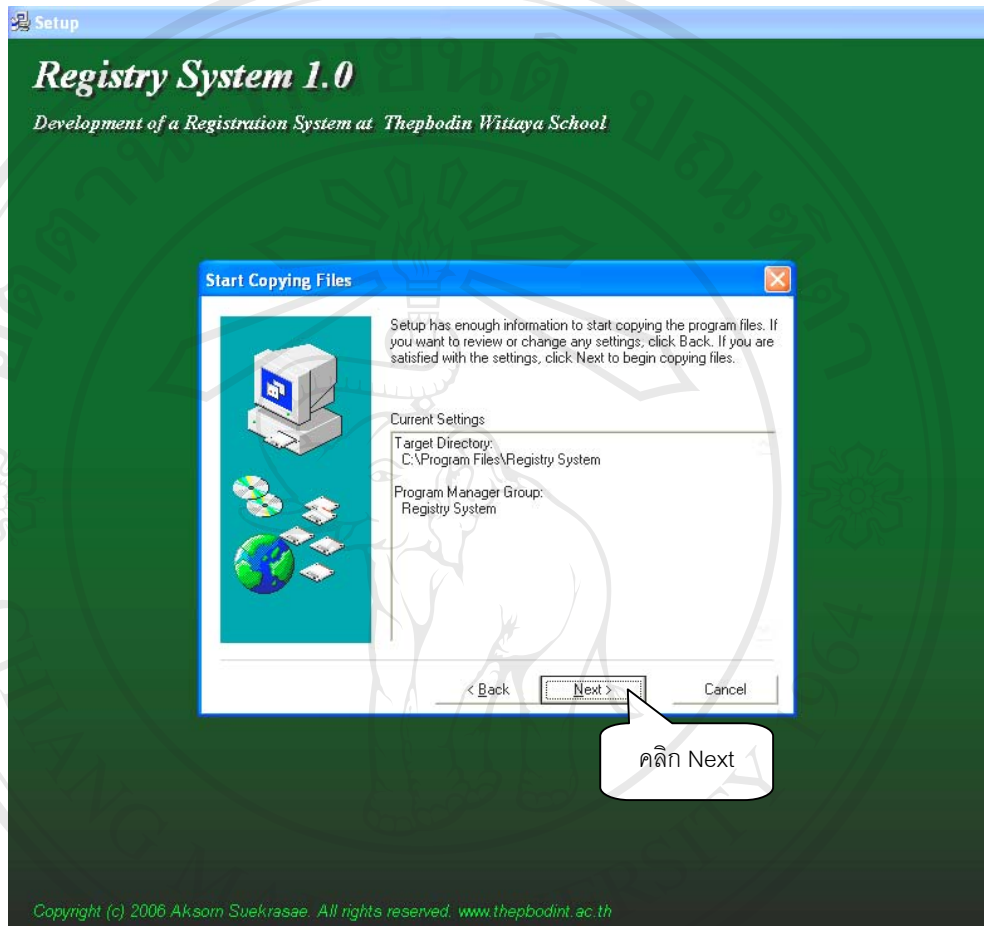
Setup

Registry System 1.0

Development of a Registration System at Thepbodin Wittaya School

Start Copying Files

Setup has enough information to start copying the program files. If you want to review or change any settings, click Back. If you are satisfied with the settings, click Next to begin copying files.

Current Settings

Target Directory:
C:\Program Files\Registry System

Program Manager Group:
Registry System

< Back

Next >

Cancel

คลิก Next

Copyright (c) 2006 Aksorn Suekrasae. All rights reserved. www.thepbodint.ac.th